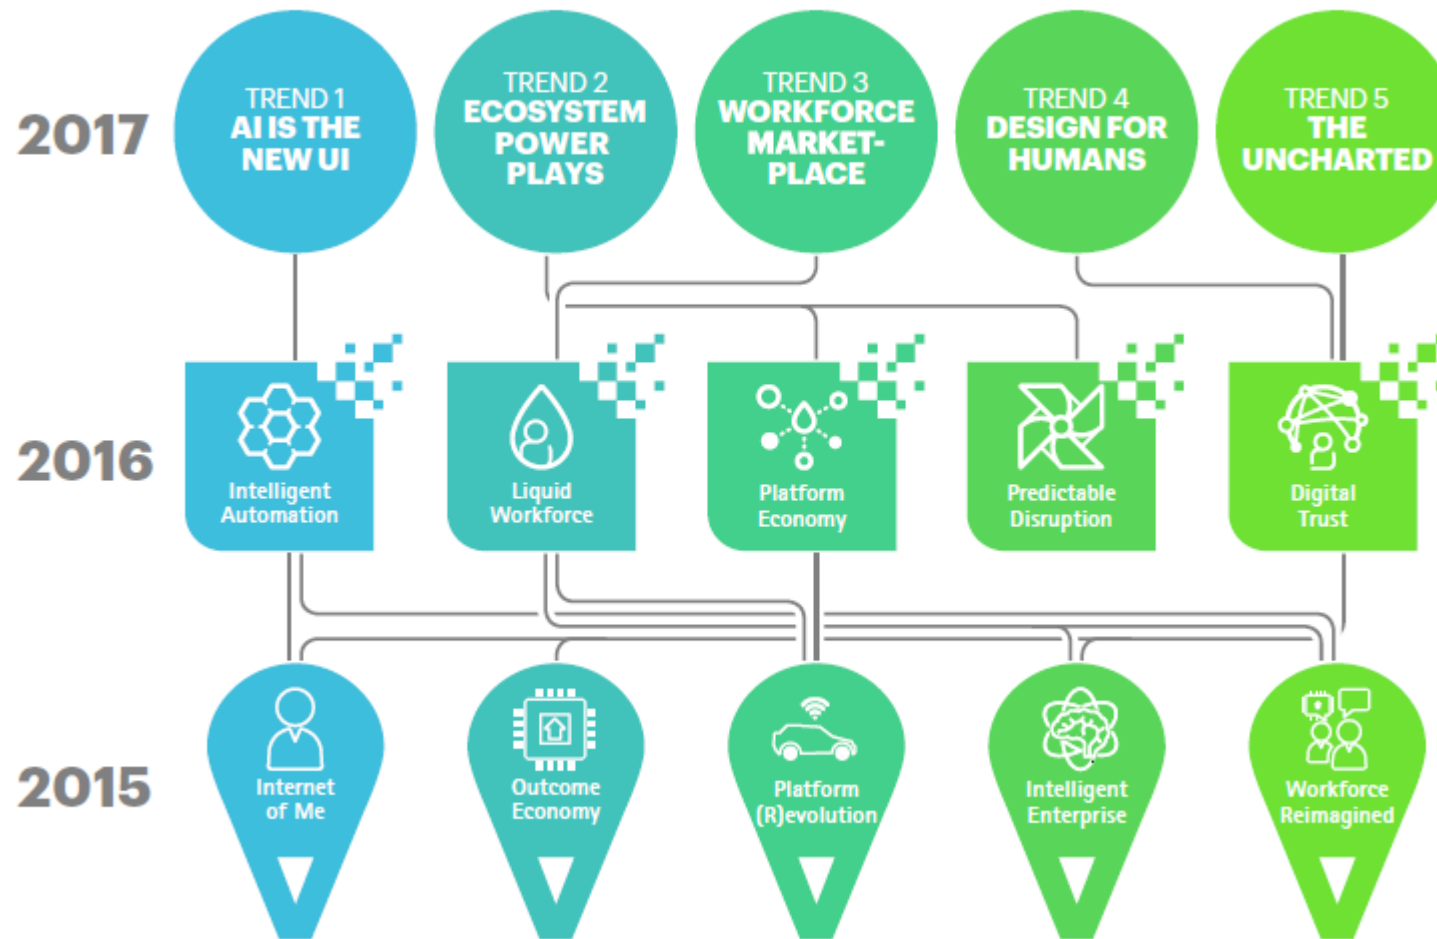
2017

TREND 1
AI IS THE NEW UI

TREND 2
ECOSYSTEM POWER PLAYS

TREND 3
WORKFORCE MARKETPLACE

TREND 4
DESIGN FOR HUMANS

TREND 5
THE UNCHARTED

2016

Intelligent Automation

Liquid Workforce

Platform Economy

Predictable Disruption

Digital Trust

2015

Internet of Me

Outcome Economy

Platform (R)evolution

Intelligent Enterprise

Workforce Reimagined